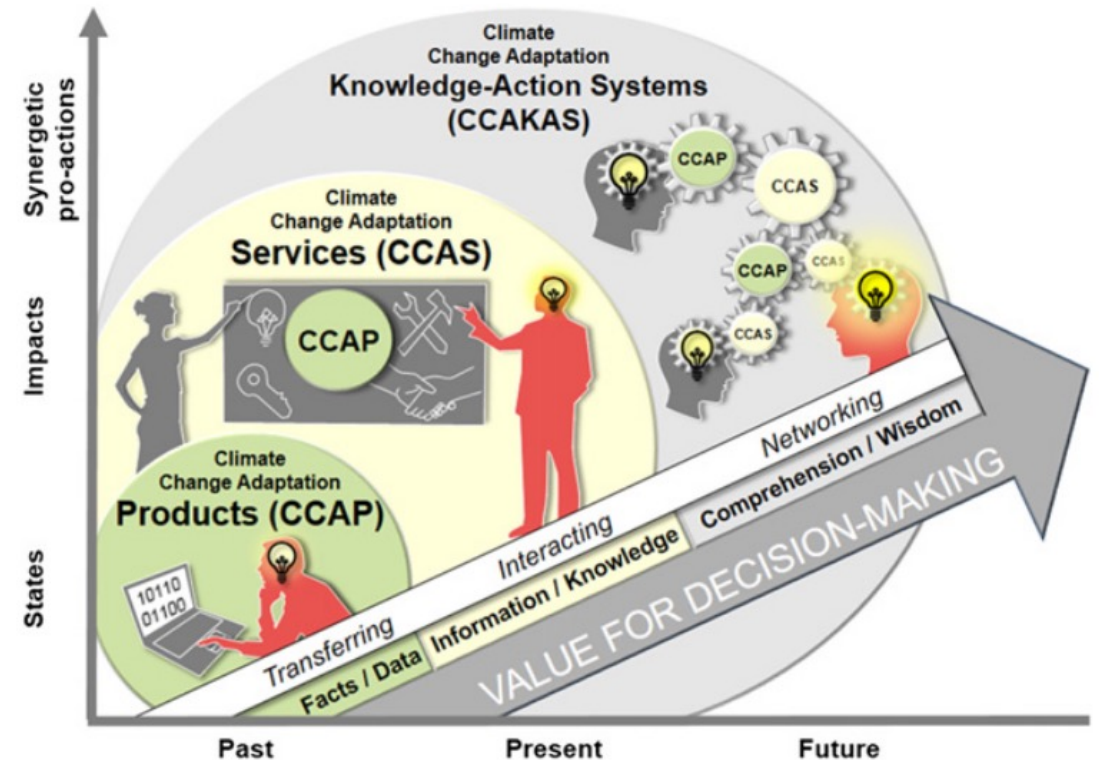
Climate Change Adaptation
Knowledge-Action Systems (CCAKAS)

CCAP
CCAS
CCAP
CCAS
CCAS

Climate Change Adaptation
Services (CCAS)

CCAP

Climate Change Adaptation
Products (CCAP)

10110
01100

Synergetic pro-actions
Impacts
States

Transferring
Interacting
Networking

Facts / Data
Information / Knowledge
Comprehension / Wisdom

VALUE FOR DECISION-MAKING

Past
Present
Future